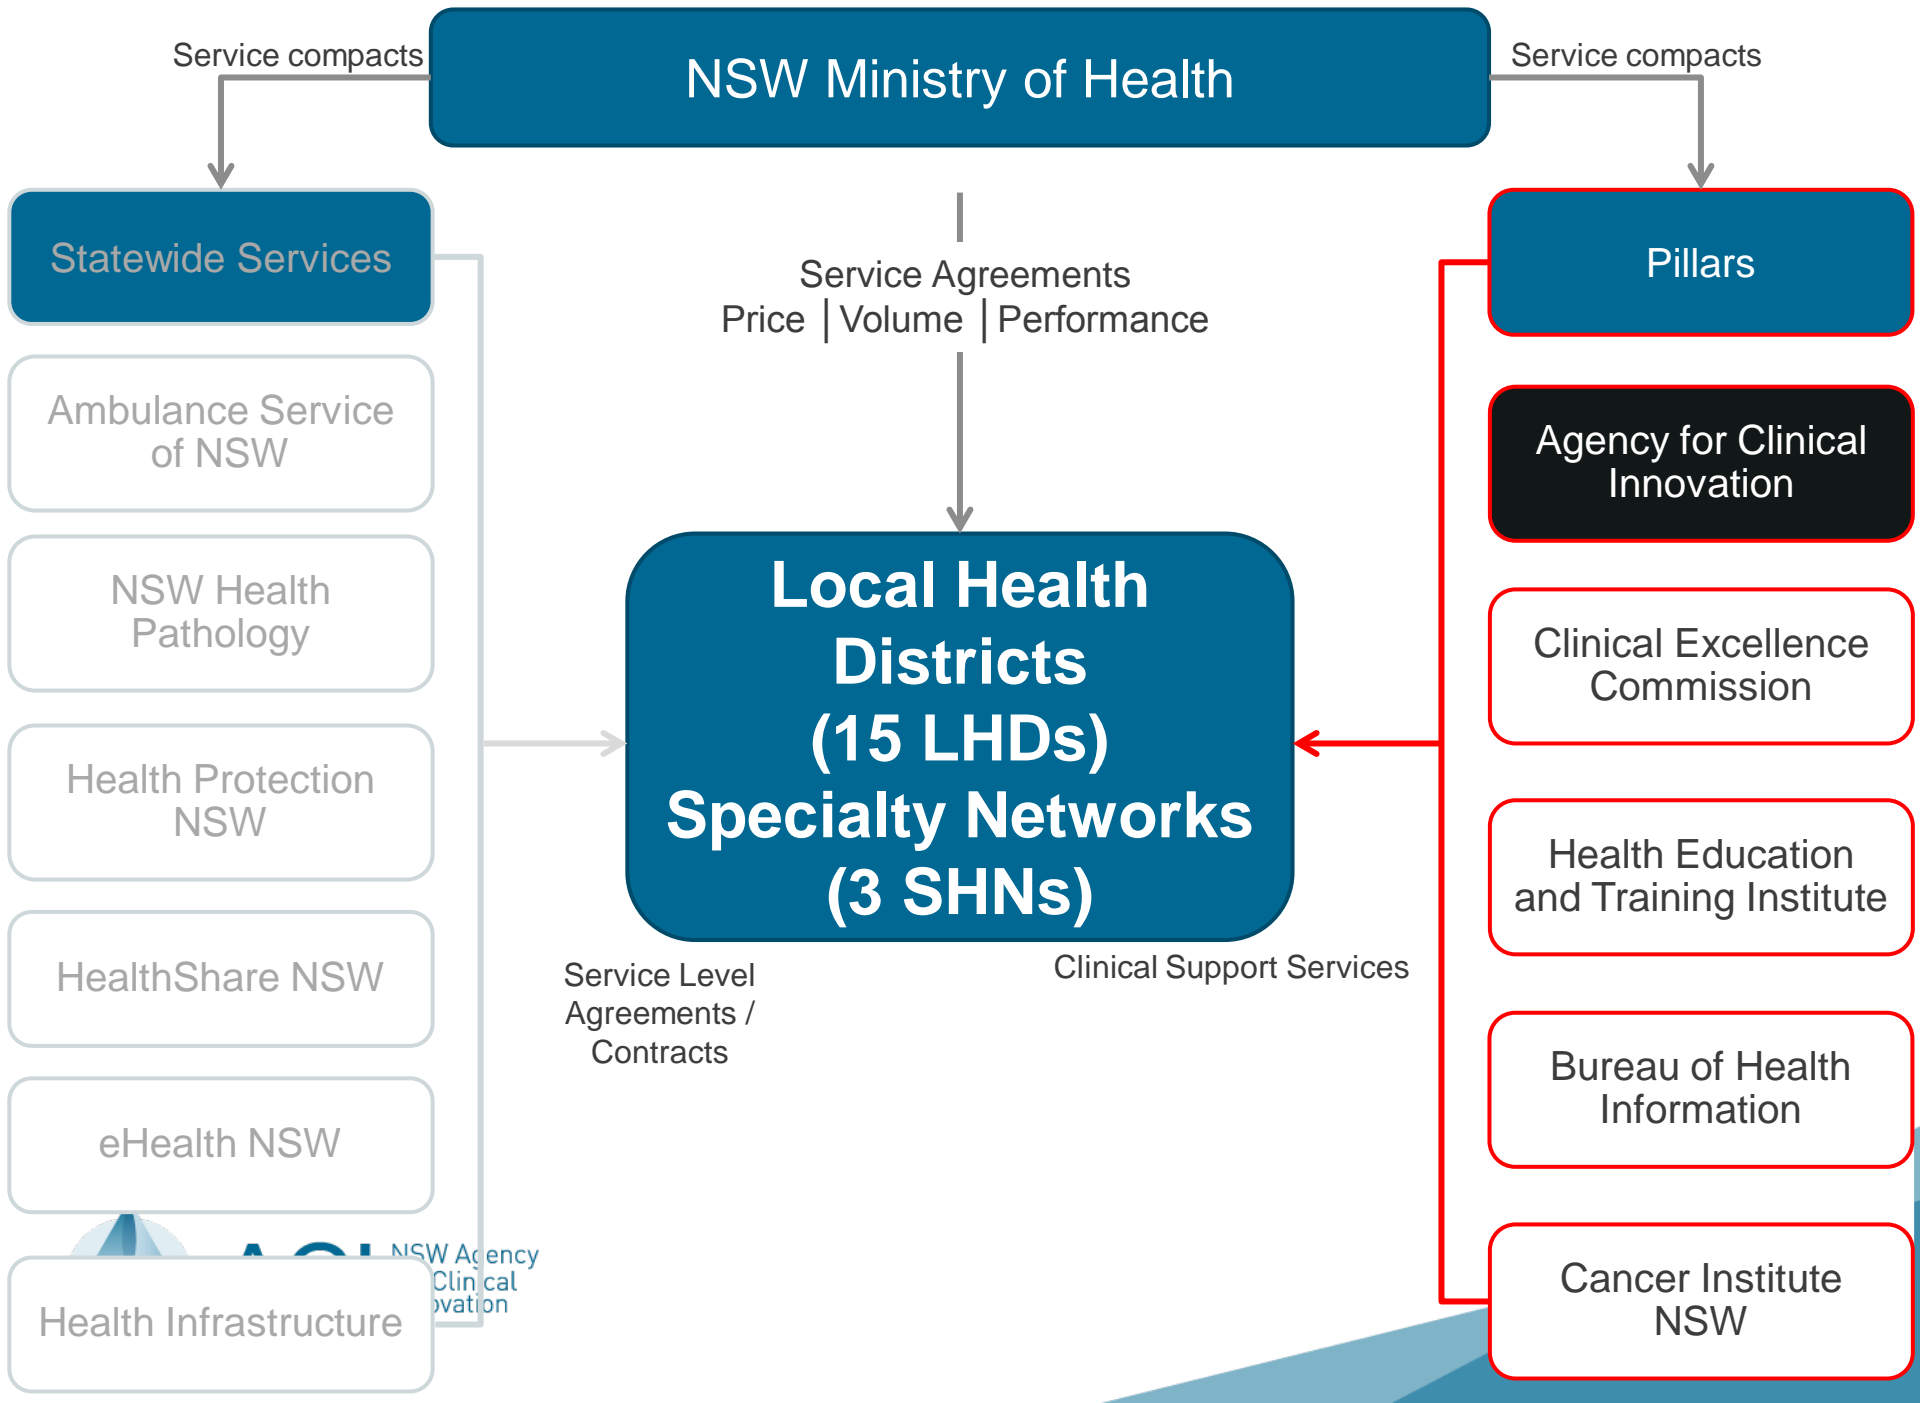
Service compacts

NSW Ministry of Health

Service compacts

Statewide Services

Ambulance Service of NSW

NSW Health Pathology

Health Protection NSW

HealthShare NSW

eHealth NSW

Health Infrastructure

NSW Agency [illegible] Clinical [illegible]ovation

Service Agreements
Price | Volume | Performance

Local Health Districts (15 LHDs) Specialty Networks (3 SHNs)

Service Level Agreements / Contracts

Clinical Support Services

Pillars

Agency for Clinical Innovation

Clinical Excellence Commission

Health Education and Training Institute

Bureau of Health Information

Cancer Institute NSW